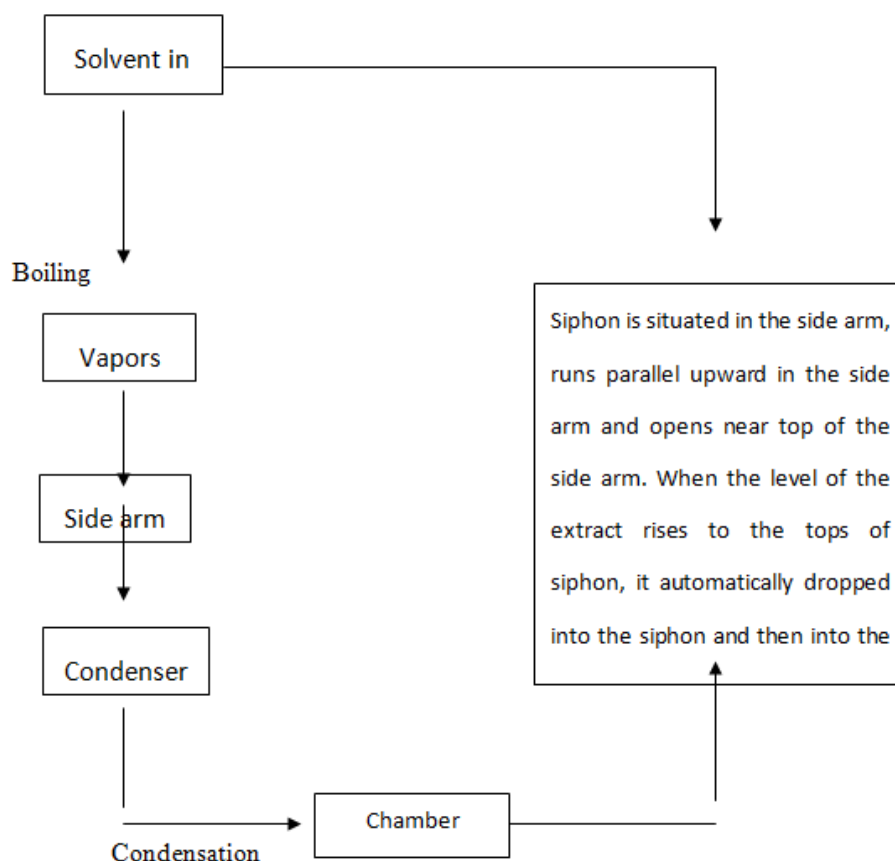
Solvent in

Boiling

Vapors

Side arm

Condenser

Condensation

Chamber

Siphon is situated in the side arm, runs parallel upward in the side arm and opens near top of the side arm. When the level of the extract rises to the tops of siphon, it automatically dropped into the siphon and then into the